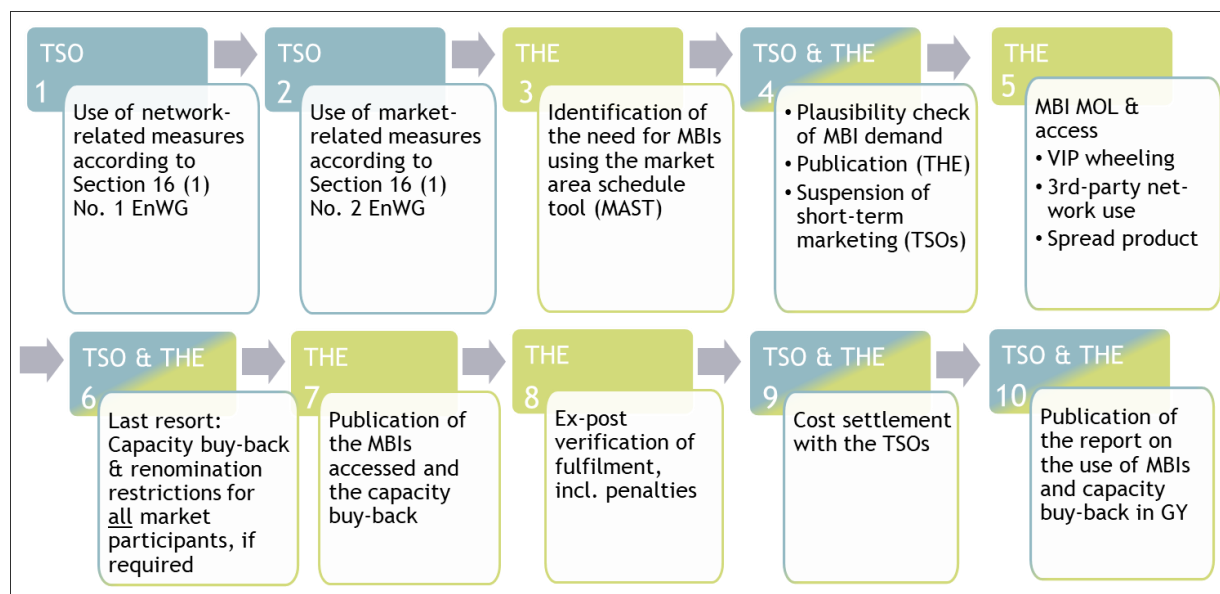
TSO
1
Use of network-related measures according to Section 16 (1) No. 1 EnWG

TSO
2
Use of market-related measures according to Section 16 (1) No. 2 EnWG

THE
3
Identification of the need for MBIs using the market area schedule tool (MAST)

TSO & THE
4
• Plausibility check of MBI demand
• Publication (THE)
• Suspension of short-term marketing (TSOs)

THE
5
MBI MOL & access
• VIP wheeling
• 3rd-party network use
• Spread product

TSO & THE
6
Last resort: Capacity buy-back & renomination restrictions for all market participants, if required

THE
7
Publication of the MBIs accessed and the capacity buy-back

THE
8
Ex-post verification of fulfilment, incl. penalties

TSO & THE
9
Cost settlement with the TSOs

TSO & THE
10
Publication of the report on the use of MBIs and capacity buy-back in GY